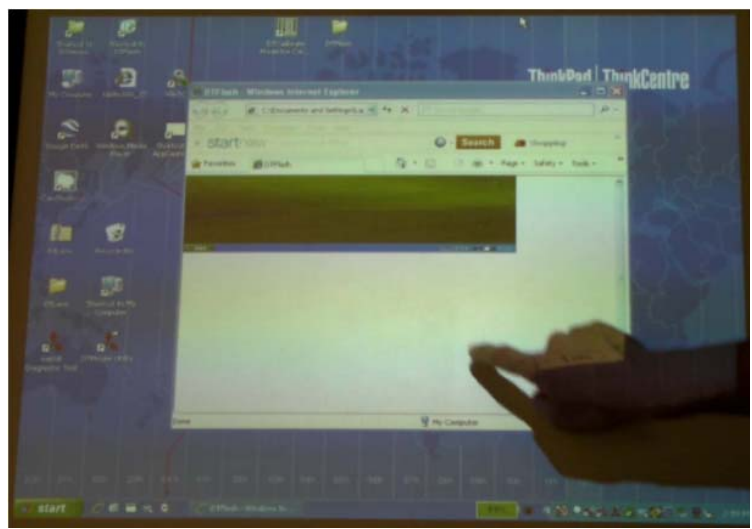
ThinkPad | ThinkCentre

DTFlash - Windows Internet Explorer

C:\Documents and Settings\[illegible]

start

Search

Shopping

Favorites

DTFlash

Page

Safety

Tools

Done

My Computer

My Computer

start

DTFlash - Windows In...